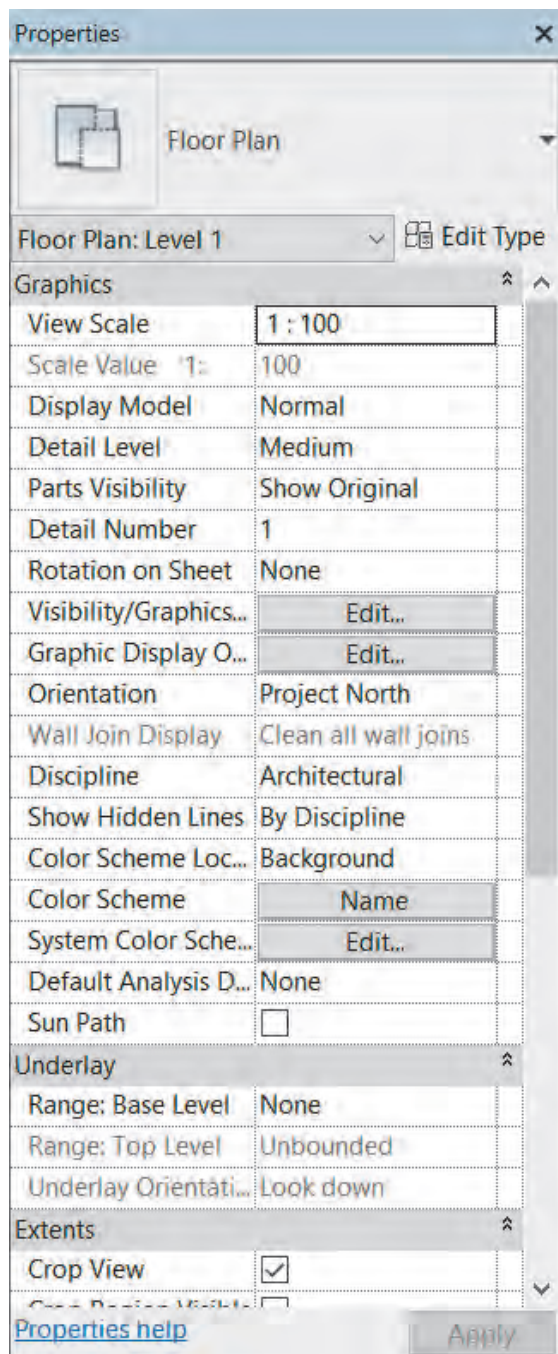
Properties ×

Floor Plan

Floor Plan: Level 1 Edit Type

Graphics

| | |
|---|---|
| View Scale | 1 : 100 |
| Scale Value 1: | 100 |
| Display Model | Normal |
| Detail Level | Medium |
| Parts Visibility | Show Original |
| Detail Number | 1 |
| Rotation on Sheet | None |
| Visibility/Graphics... | Edit... |
| Graphic Display O... | Edit... |
| Orientation | Project North |
| Wall Join Display | Clean all wall joins |
| Discipline | Architectural |
| Show Hidden Lines | By Discipline |
| Color Scheme Loc... | Background |
| Color Scheme | Name |
| System Color Sche... | Edit... |
| Default Analysis D... | None |
| Sun Path | ☐ |

Underlay

| | |
|---|---|
| Range: Base Level | None |
| Range: Top Level | Unbounded |
| Underlay Orientati... | Look down |

Extents

| | |
|---|---|
| Crop View | ☑ |
| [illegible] | ☐ |

Properties help Apply